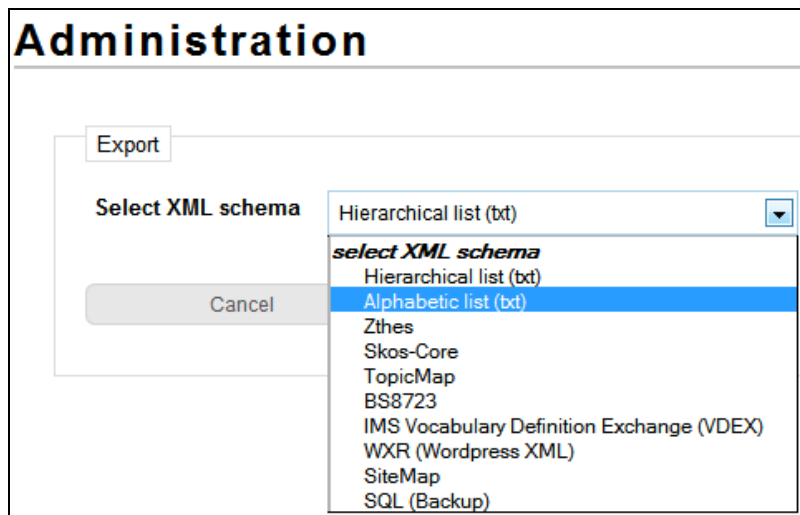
Administration

Export

Select XML schema

Hierarchical list (txt)

select XML schema
Hierarchical list (txt)
Alphabetic list (txt)
Zthes
Skos-Core
TopicMap
BS8723
IMS Vocabulary Definition Exchange (VDEX)
WXR (Wordpress XML)
SiteMap
SQL (Backup)

Cancel